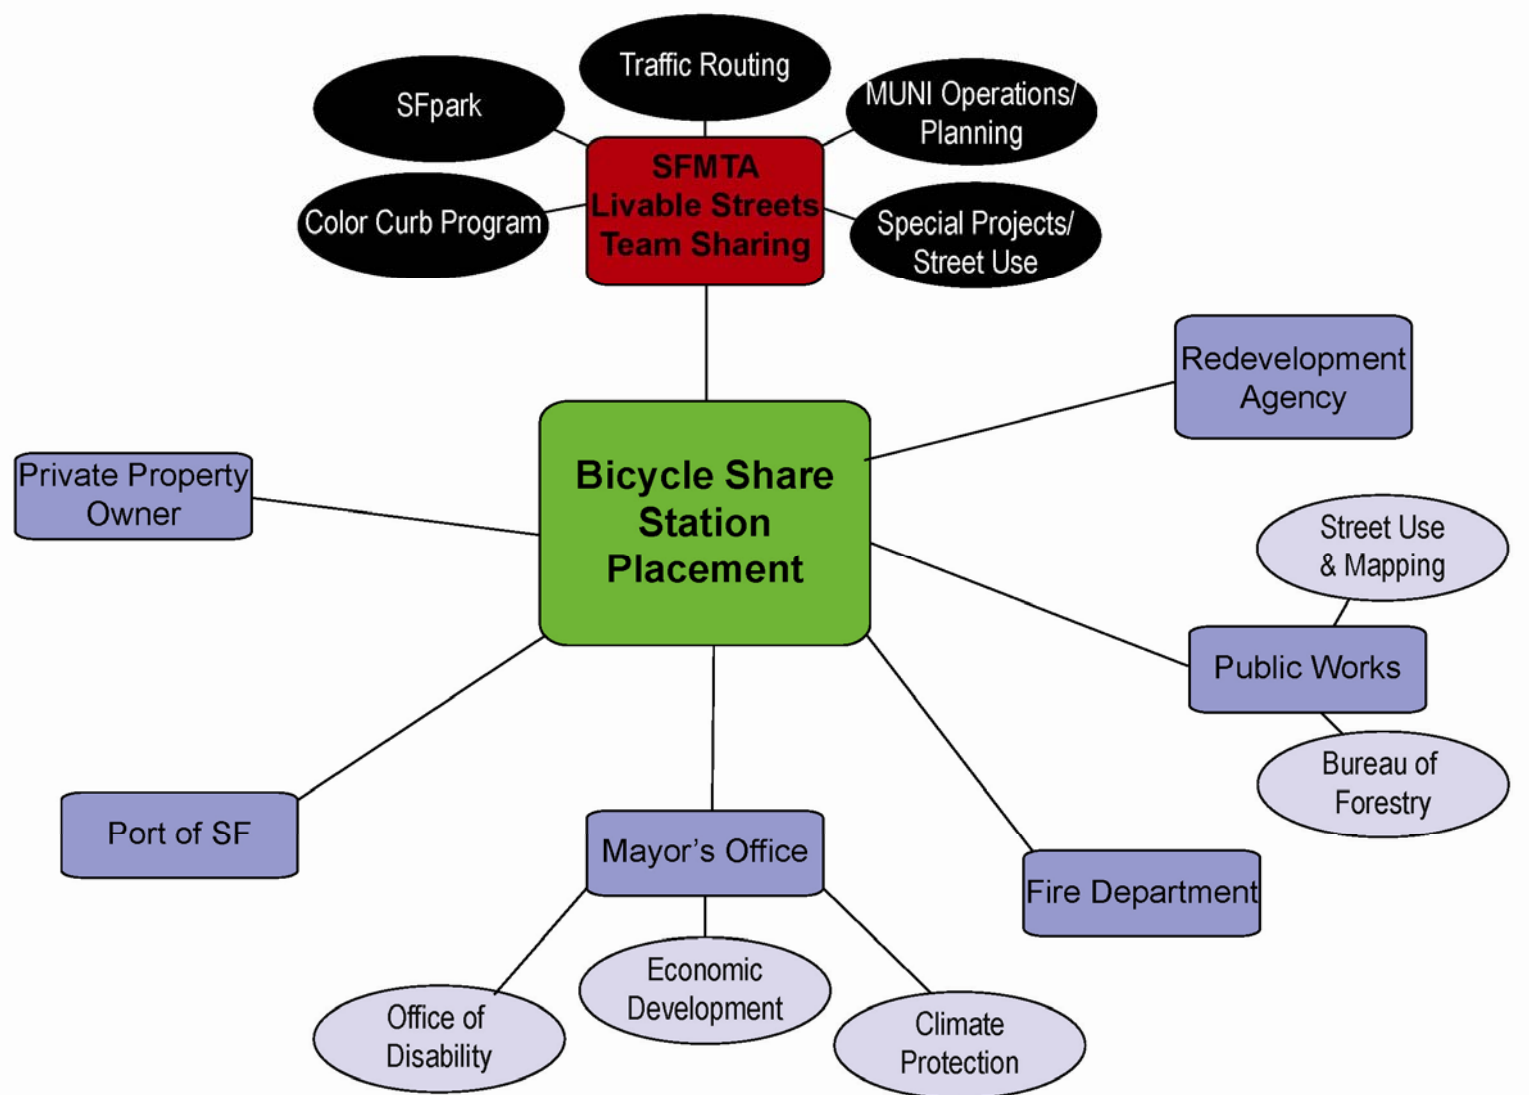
Traffic Routing

SFpark

MUNI Operations/ Planning

SFMTA Livable Streets Team Sharing

Color Curb Program

Special Projects/ Street Use

Redevelopment Agency

Private Property Owner

Bicycle Share Station Placement

Street Use & Mapping

Public Works

Bureau of Forestry

Port of SF

Mayor's Office

Fire Department

Economic Development

Office of Disability

Climate Protection